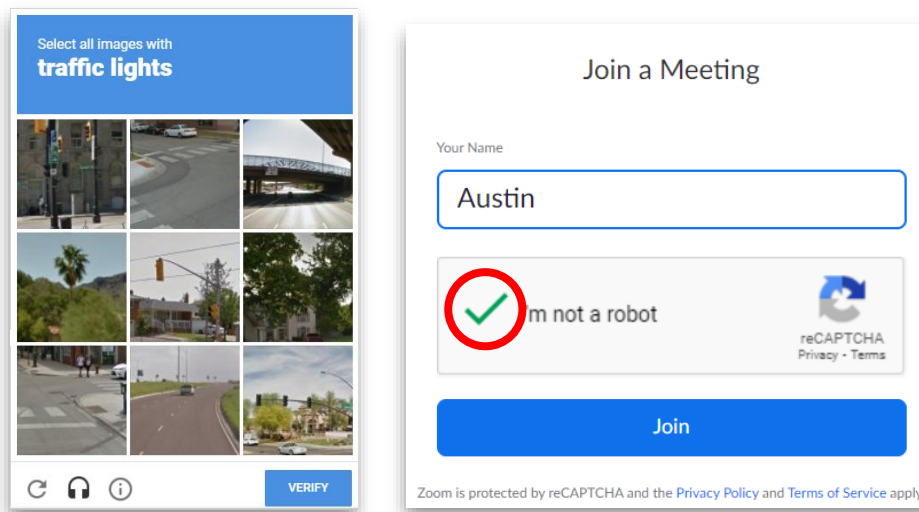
Select all images with
traffic lights

VERIFY

Join a Meeting

Your Name

Austin

m not a robot

reCAPTCHA
Privacy - Terms

Join

Zoom is protected by reCAPTCHA and the Privacy Policy and Terms of Service apply